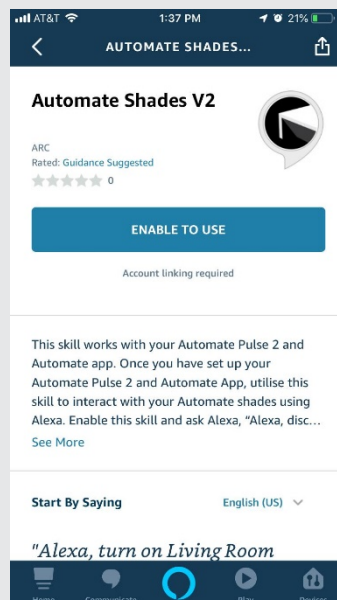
AT&T 1:37 PM 21%

AUTOMATE SHADES...

Automate Shades V2

ARC

Rated: Guidance Suggested

0

ENABLE TO USE

Account linking required

This skill works with your Automate Pulse 2 and Automate app. Once you have set up your Automate Pulse 2 and Automate App, utilise this skill to interact with your Automate shades using Alexa. Enable this skill and ask Alexa, "Alexa, disc...

See More

Start By Saying

English (US)

"Alexa, turn on Living Room

Home Communicate Play Devices